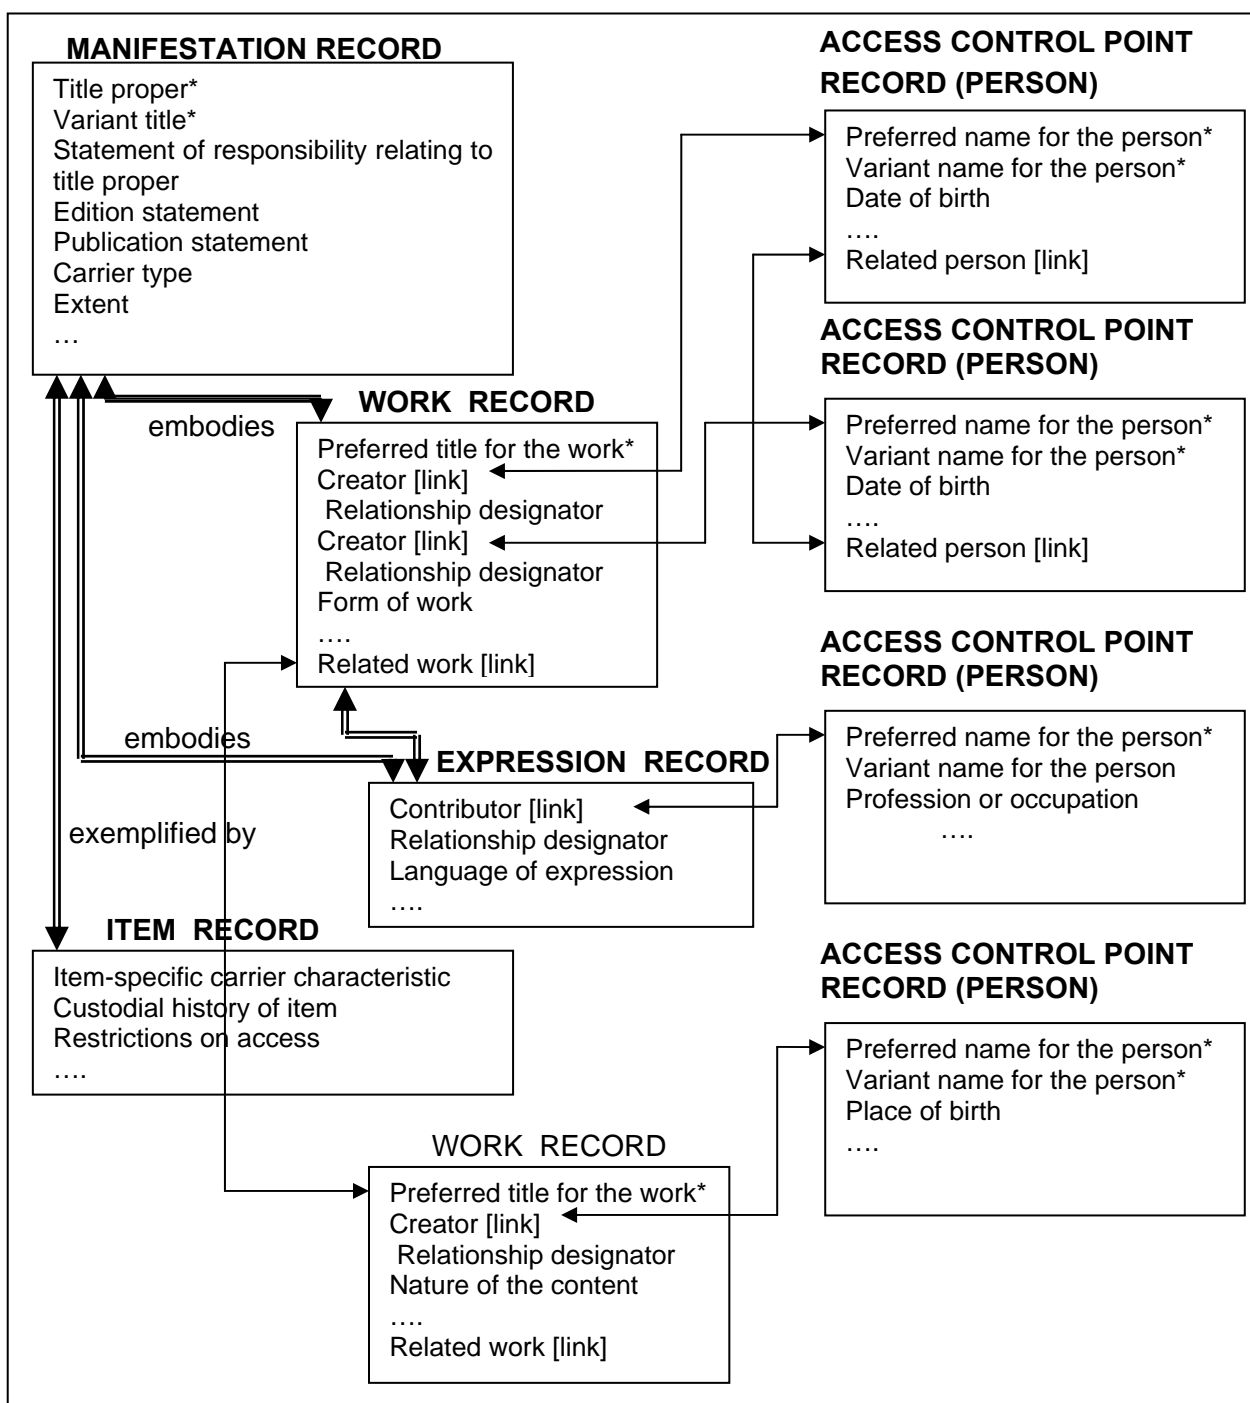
MANIFESTATION RECORD

Title proper*
Variant title*
Statement of responsibility relating to title proper
Edition statement
Publication statement
Carrier type
Extent
…

ACCESS CONTROL POINT RECORD (PERSON)

Preferred name for the person*
Variant name for the person*
Date of birth
….
Related person [link]

ACCESS CONTROL POINT RECORD (PERSON)

Preferred name for the person*
Variant name for the person*
Date of birth
….
Related person [link]

embodies

WORK RECORD

Preferred title for the work*
Creator [link]
Relationship designator
Creator [link]
Relationship designator
Form of work
….
Related work [link]

ACCESS CONTROL POINT RECORD (PERSON)

Preferred name for the person*
Variant name for the person
Profession or occupation
….

embodies

EXPRESSION RECORD

Contributor [link]
Relationship designator
Language of expression
….

exemplified by

ITEM RECORD

Item-specific carrier characteristic
Custodial history of item
Restrictions on access
….

ACCESS CONTROL POINT RECORD (PERSON)

Preferred name for the person*
Variant name for the person*
Place of birth
….

WORK RECORD

Preferred title for the work*
Creator [link]
Relationship designator
Nature of the content
….
Related work [link]